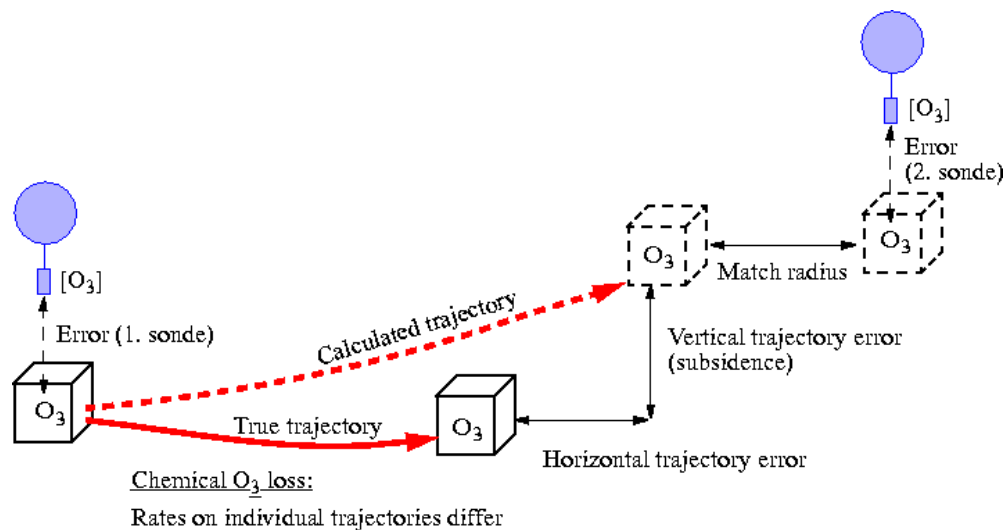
$[O_3]$

Error (2. sonde)

$[O_3]$

Error (1. sonde)

$O_3$

Match radius

$O_3$

Calculated trajectory

Vertical trajectory error (subsidence)

$O_3$

True trajectory

$O_3$

Horizontal trajectory error

Chemical $O_3$ loss:

Rates on individual trajectories differ